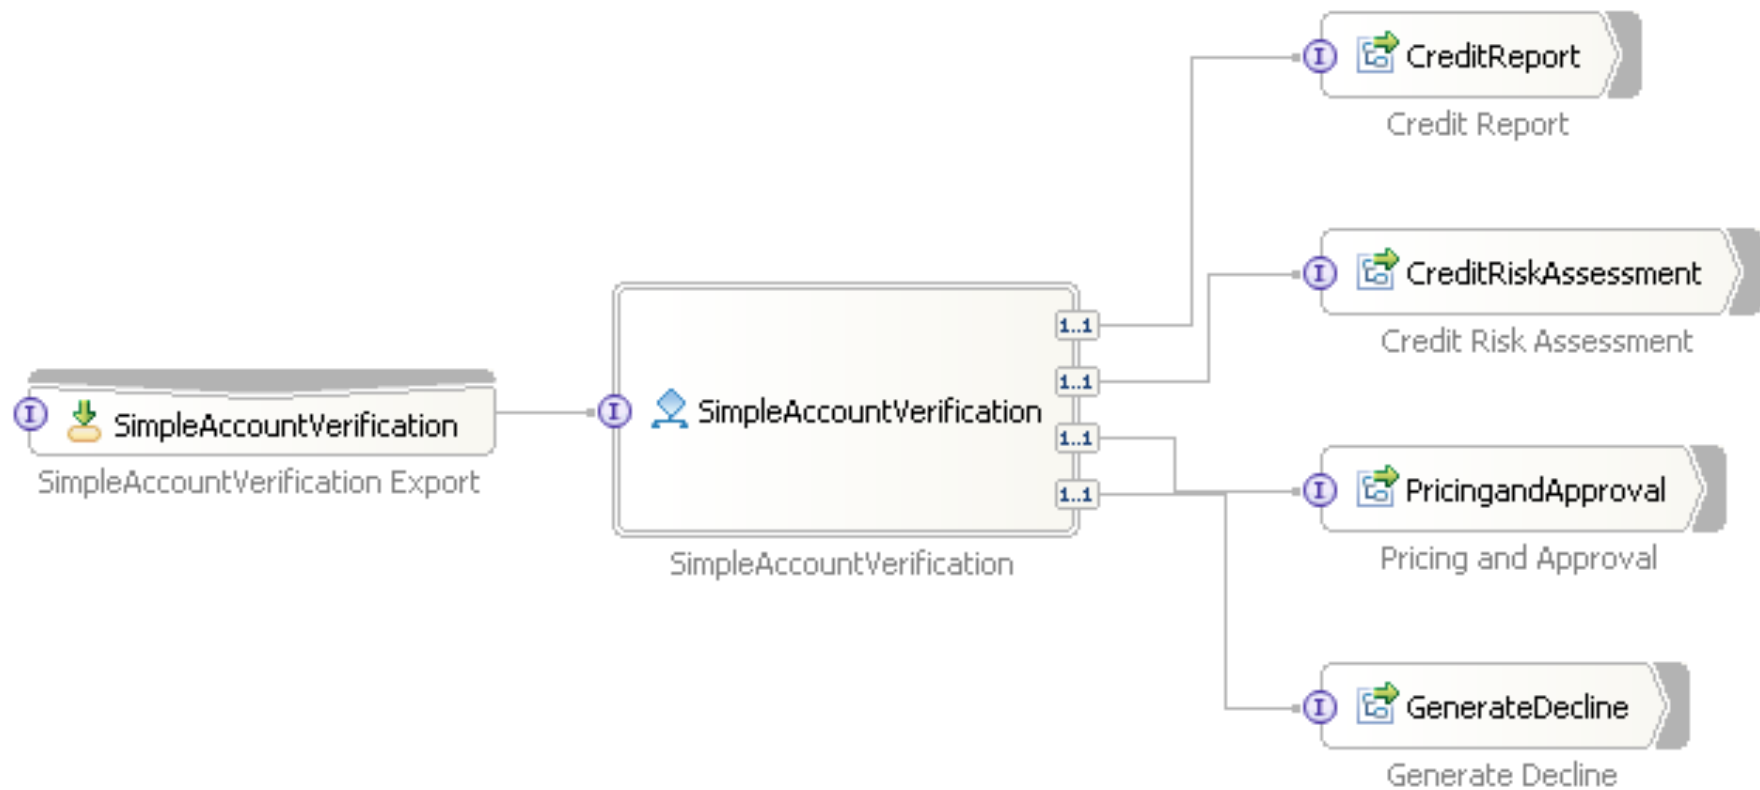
I
SimpleAccountVerification
SimpleAccountVerification Export

I
SimpleAccountVerification
1..1
1..1
1..1
1..1
SimpleAccountVerification

I
CreditReport
Credit Report

I
CreditRiskAssessment
Credit Risk Assessment

I
PricingandApproval
Pricing and Approval

I
GenerateDecline
Generate Decline